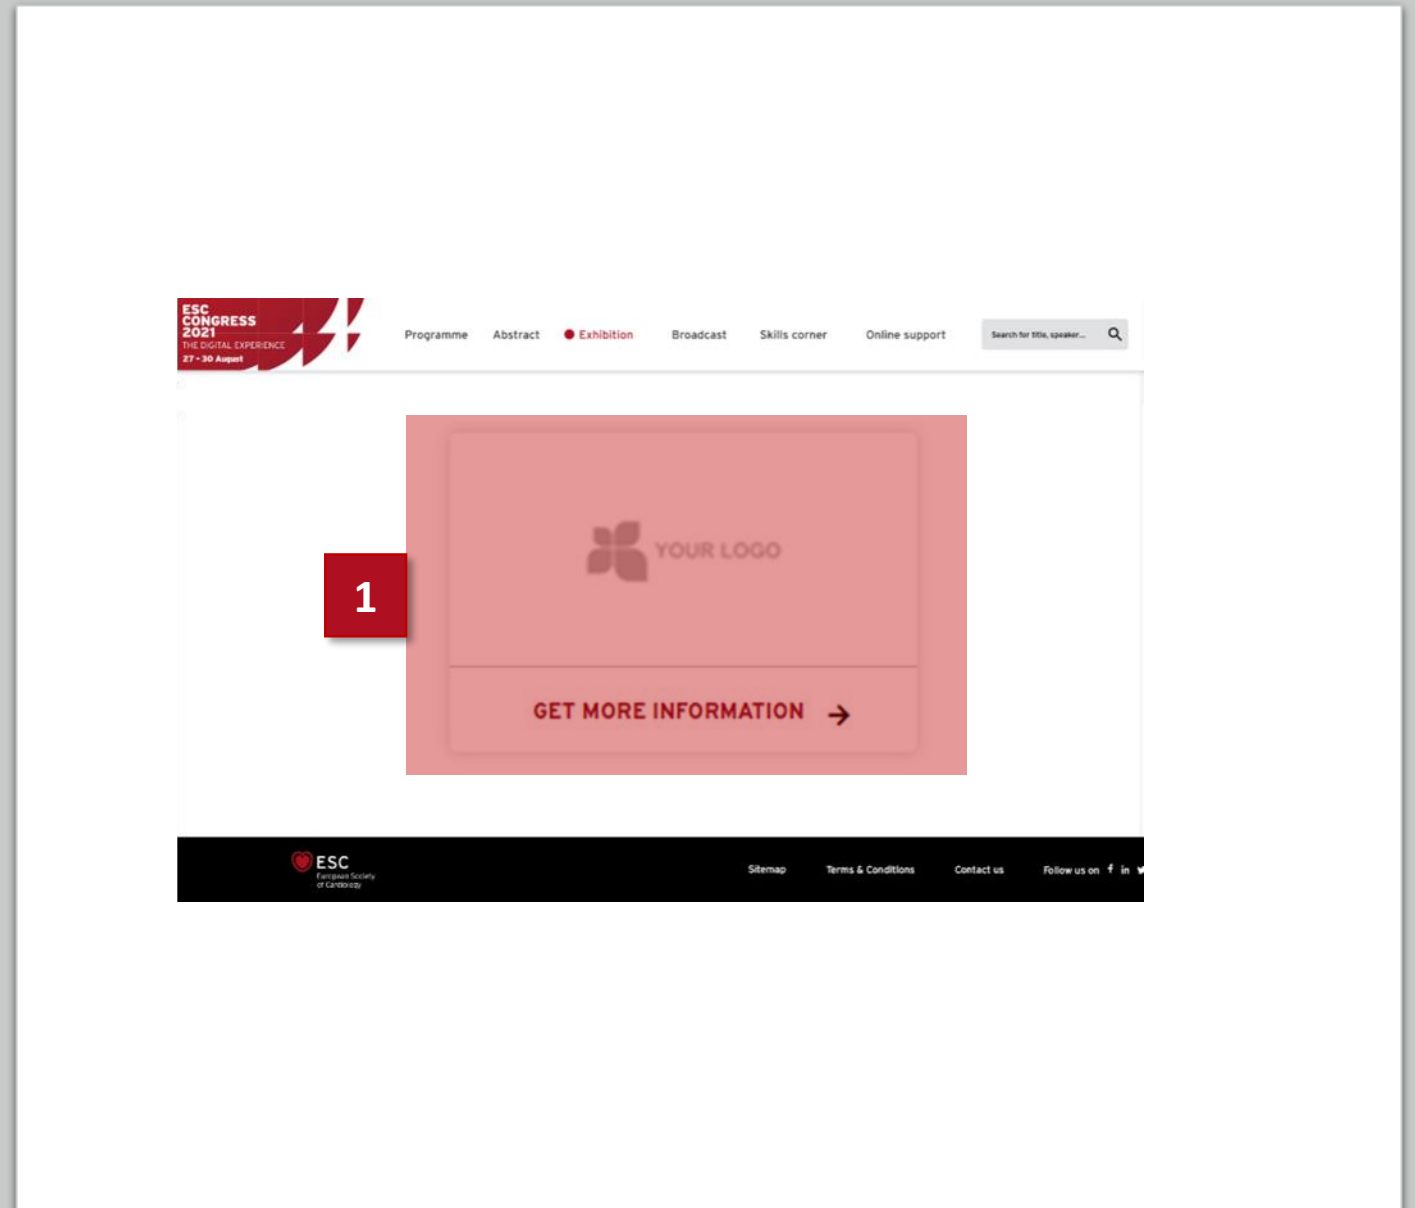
ESC CONGRESS 2021
THE DIGITAL EXPERIENCE
27 - 30 August

Programme Abstract Exhibition Broadcast Skills corner Online support

Search for title, speaker...

1

YOUR LOGO

GET MORE INFORMATION →

ESC
European Society of Cardiology

Sitemap Terms & Conditions Contact us Follow us on